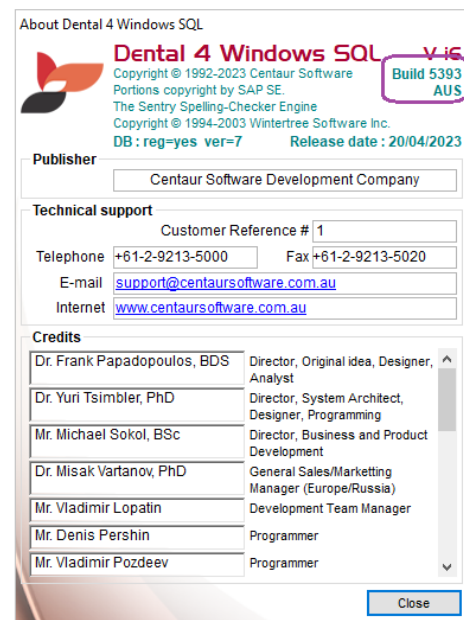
About Dental 4 Windows SQL

Dental 4 Windows SQL V 16

Copyright © 1992-2023 Centaur Software
Portions copyright by SAP SE.
The Sentry Spelling-Checker Engine
Copyright © 1994-2003 Wintertree Software Inc.

Build 5393
AUS

DB : reg=yes ver=7 Release date : 20/04/2023

Publisher

Centaur Software Development Company

Technical support

Customer Reference # 1

Telephone +61-2-9213-5000 Fax +61-2-9213-5020

E-mail support@centaursoftware.com.au

Internet www.centaursoftware.com.au

Credits

| | |
|---|---|
| Dr. Frank Papadopoulos, BDS | Director, Original idea, Designer, Analyst |
| Dr. Yuri Tsimbler, PhD | Director, System Architect, Designer, Programming |
| Mr. Michael Sokol, BSc | Director, Business and Product Development |
| Dr. Misak Vartanov, PhD | General Sales/Marketting Manager (Europe/Russia) |
| Mr. Vladimir Lopatin | Development Team Manager |
| Mr. Denis Pershin | Programmer |
| Mr. Vladimir Pozdeev | Programmer |

Close